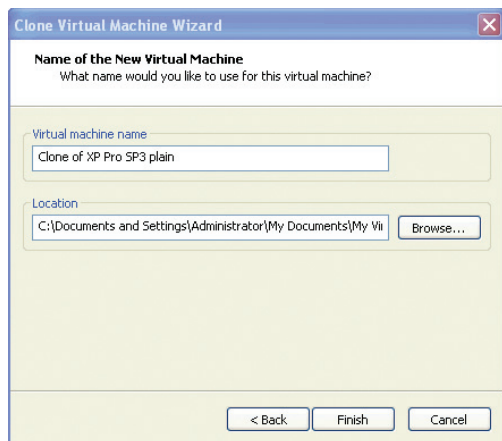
Clone Virtual Machine Wizard

Name of the New Virtual Machine
What name would you like to use for this virtual machine?

Virtual machine name
Clone of XP Pro SP3 plain

Location
C:\Documents and Settings\Administrator\My Documents\My Vi
Browse...

< Back
Finish
Cancel